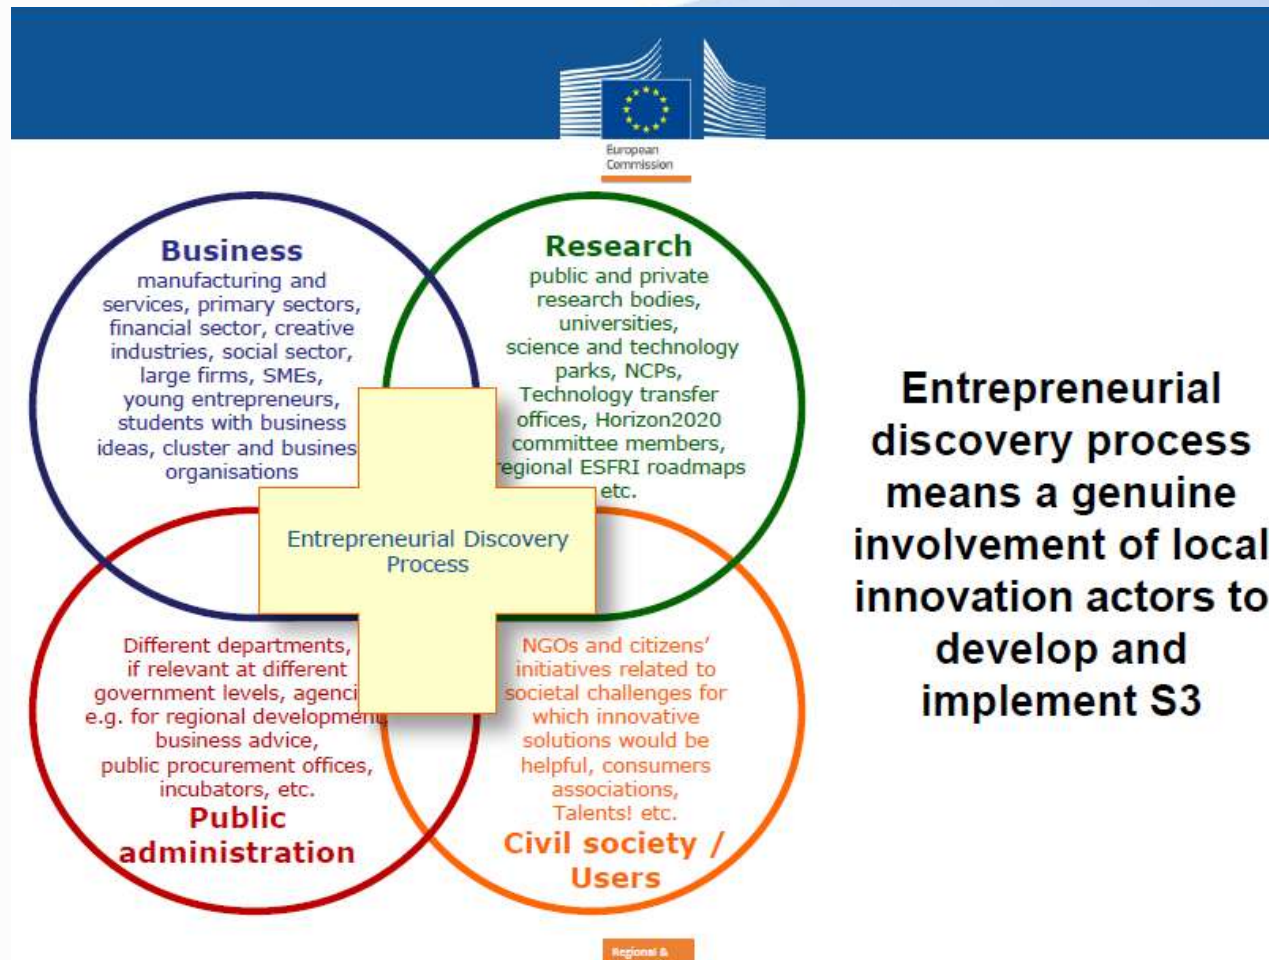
European Commission

Business
manufacturing and services, primary sectors, financial sector, creative industries, social sector, large firms, SMEs, young entrepreneurs, students with business ideas, cluster and busines organisations

Research
public and private research bodies, universities, science and technology parks, NCPs, Technology transfer offices, Horizon2020 committee members, egional ESFRI roadmaps etc.

Entrepreneurial Discovery Process

Different departments, if relevant at different government levels, agenci e.g. for regional developmen business advice, public procurement offices, incubators, etc.
Public administration

NGOs and citizens' initiatives related to societal challenges for which innovative solutions would be helpful, consumers associations, Talents! etc.
Civil society / Users

Entrepreneurial discovery process means a genuine involvement of local innovation actors to develop and implement S3

Regional &